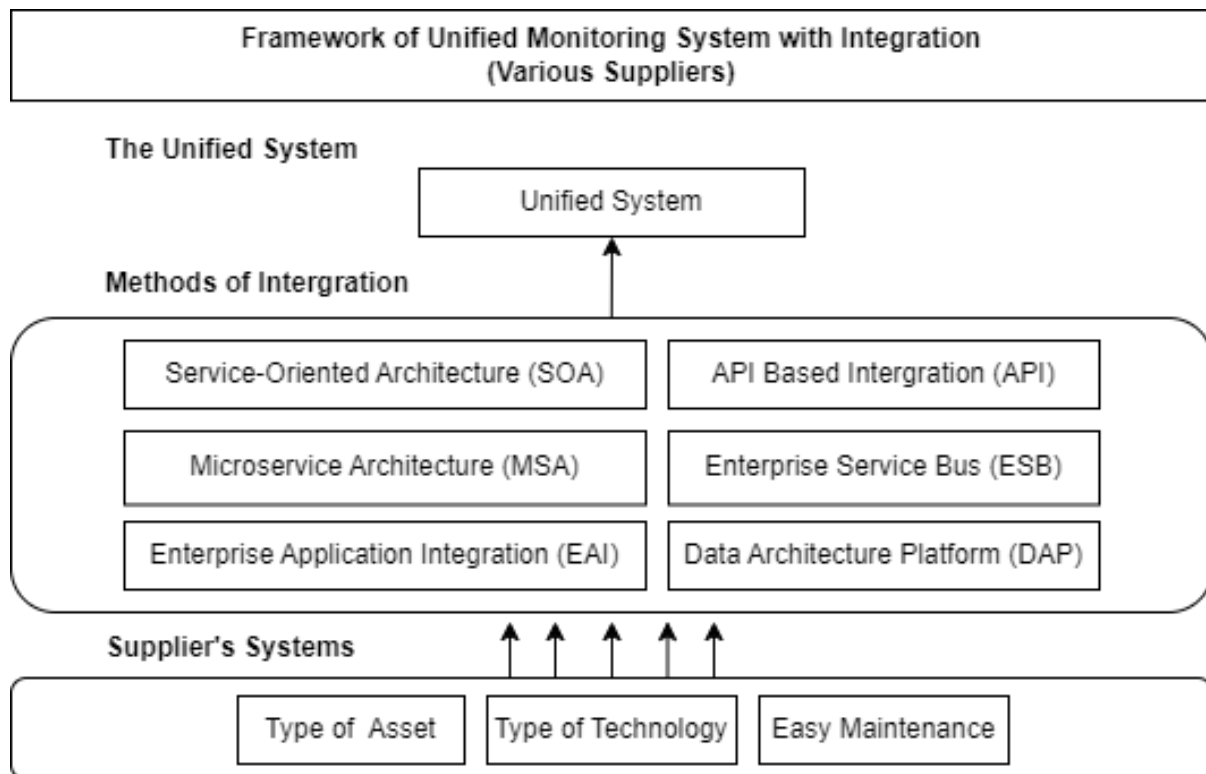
Framework of Unified Monitoring System with Integration
(Various Suppliers)

The Unified System

Unified System

Methods of Intergration

Service-Oriented Architecture (SOA)

API Based Intergration (API)

Microservice Architecture (MSA)

Enterprise Service Bus (ESB)

Enterprise Application Integration (EAI)

Data Architecture Platform (DAP)

Supplier's Systems

Type of Asset

Type of Technology

Easy Maintenance